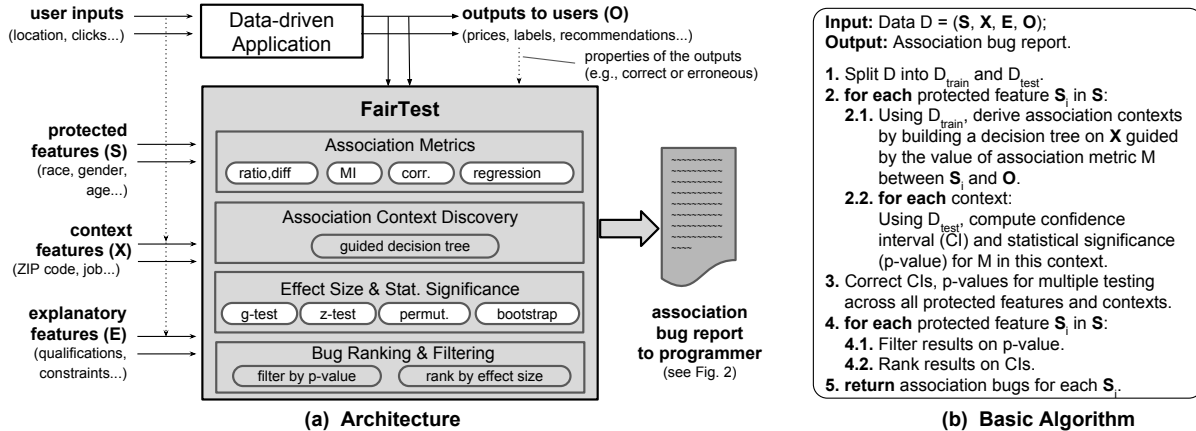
user inputs
(location, clicks...)

Data-driven Application

outputs to users (O)
(prices, labels, recommendations...)

properties of the outputs
(e.g., correct or erroneous)

protected features (S)
(race, gender, age...)

context features (X)
(ZIP code, job...)

explanatory features (E)
(qualifications, constraints...)

FairTest

Association Metrics
ratio,diff
MI
corr.
regression

Association Context Discovery
guided decision tree

Effect Size & Stat. Significance
g-test
z-test
permut.
bootstrap

Bug Ranking & Filtering
filter by p-value
rank by effect size

association bug report to programmer
(see Fig. 2)

(a) Architecture

**Input:** Data D = (**S**, **X**, **E**, **O**);
**Output:** Association bug report.

**1.** Split D into $D_{train}$ and $D_{test}$.
**2. for each** protected feature $S_i$ in **S**:
**2.1.** Using $D_{train}$, derive association contexts by building a decision tree on **X** guided by the value of association metric M between $S_i$ and **O**.
**2.2. for each** context:
Using $D_{test}$, compute confidence interval (CI) and statistical significance (p-value) for M in this context.
**3.** Correct CIs, p-values for multiple testing across all protected features and contexts.
**4. for each** protected feature $S_i$ in **S**:
**4.1.** Filter results on p-value.
**4.2.** Rank results on CIs.
**5. return** association bugs for each $S_i$.

(b) Basic Algorithm